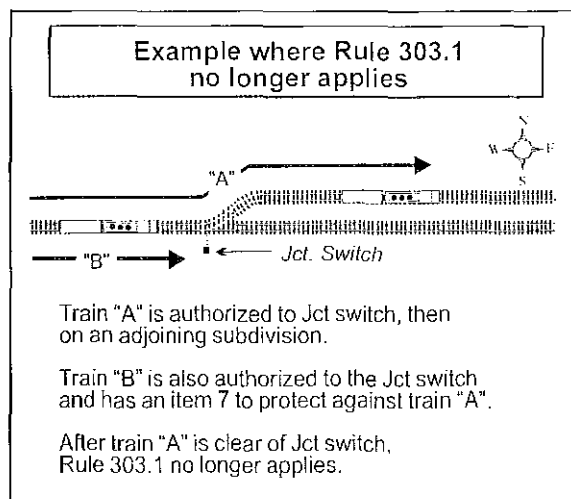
Example where Rule 303.1 no longer applies

N
W
E
S

"A"

"B"

Jct. Switch

Train "A" is authorized to Jct switch, then on an adjoining subdivision.

Train "B" is also authorized to the Jct switch and has an item 7 to protect against train "A".

After train "A" is clear of Jct switch, Rule 303.1 no longer applies.